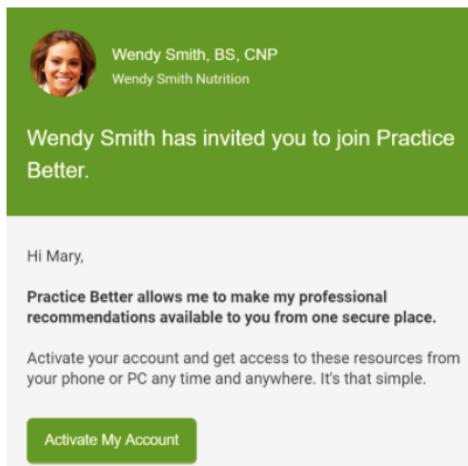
Wendy Smith, BS, CNP
Wendy Smith Nutrition

Wendy Smith has invited you to join Practice Better.

Hi Mary,

**Practice Better allows me to make my professional recommendations available to you from one secure place.**

Activate your account and get access to these resources from your phone or PC any time and anywhere. It's that simple.

Activate My Account